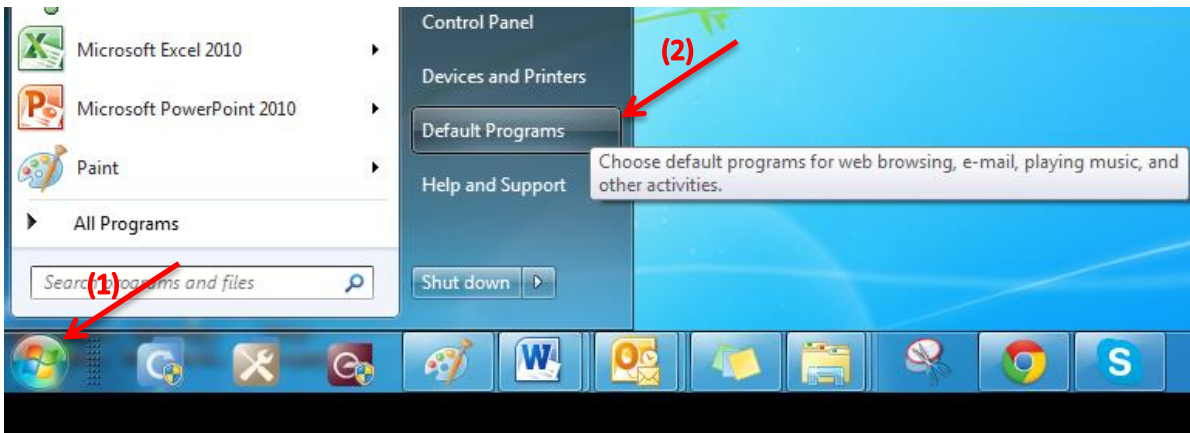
Microsoft Excel 2010

Microsoft PowerPoint 2010

Paint

All Programs

Search programs and files

(1)

Control Panel

Devices and Printers

Default Programs

Help and Support

Shut down

(2)

Choose default programs for web browsing, e-mail, playing music, and other activities.